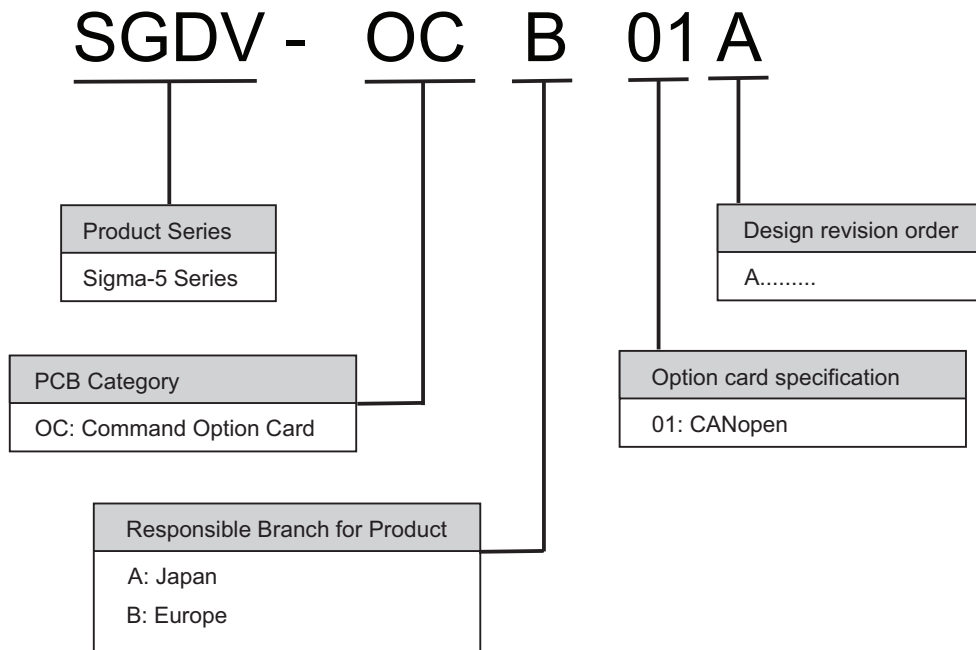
SGDV - OC B 01 A

Product Series
Sigma-5 Series

Design revision order
A.........

PCB Category
OC: Command Option Card

Option card specification
01: CANopen

Responsible Branch for Product
A: Japan
B: Europe